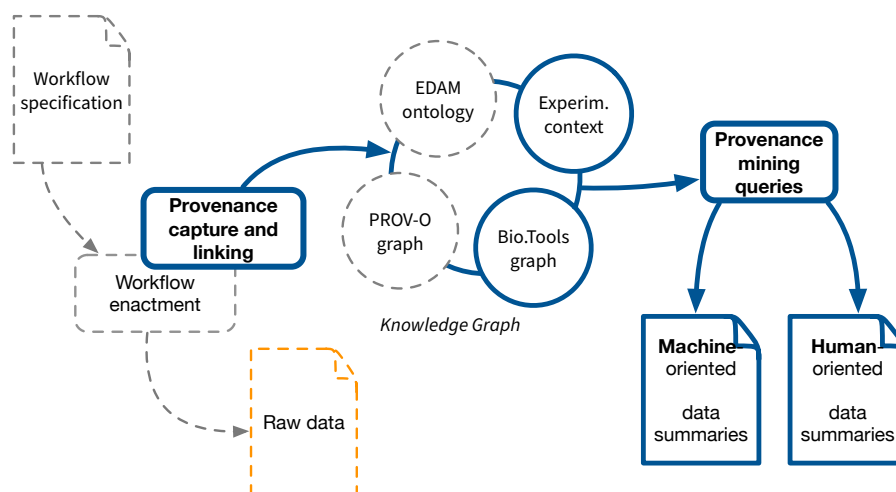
Workflow specification

Workflow enactment

Raw data

Provenance capture and linking

EDAM ontology

Experim. context

PROV-O graph

Bio.Tools graph

Knowledge Graph

Provenance mining queries

Machine oriented

data summaries

Human oriented

data summaries